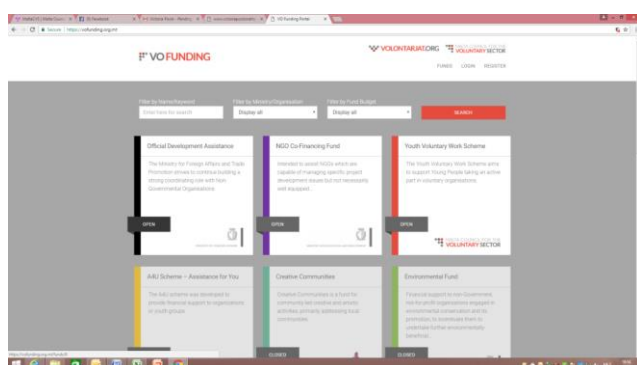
VO FUNDING

VOLONTARJAT.ORG VOLUNTARY SECTOR

FUNDS LOGIN REGISTER

Filter by Name/Keyword
Enter here for search

Filter by Ministry/Organisation
Display all

Filter by Fund Budget
Display all

SEARCH

Official Development Assistance

The Ministry for Foreign Affairs and Trade Promotion strives to continue building a strong coordinating role with Non-Governmental Organisations

OPEN

NGO Co-Financing Fund

Intended to assist NGOs which are capable of managing specific project development issues but not necessarily well equipped...

OPEN

Youth Voluntary Work Scheme

The Youth Voluntary Work Scheme aims to support Young People taking an active part in voluntary organisations.

OPEN

VOLUNTARY SECTOR

A4U Scheme – Assistance for You

The A4U scheme was developed to provide financial support to organisations in youth groups

Creative Communities

Creative Communities is a fund for community-led creative and artistic activities primarily addressing local communities.

CLOSED

Environmental Fund

Financial support to non-Governmental not-for-profit organisations engaged in environmental conservation and its promotion, to contribute them to undertake further environmentally beneficial...

CLOSED